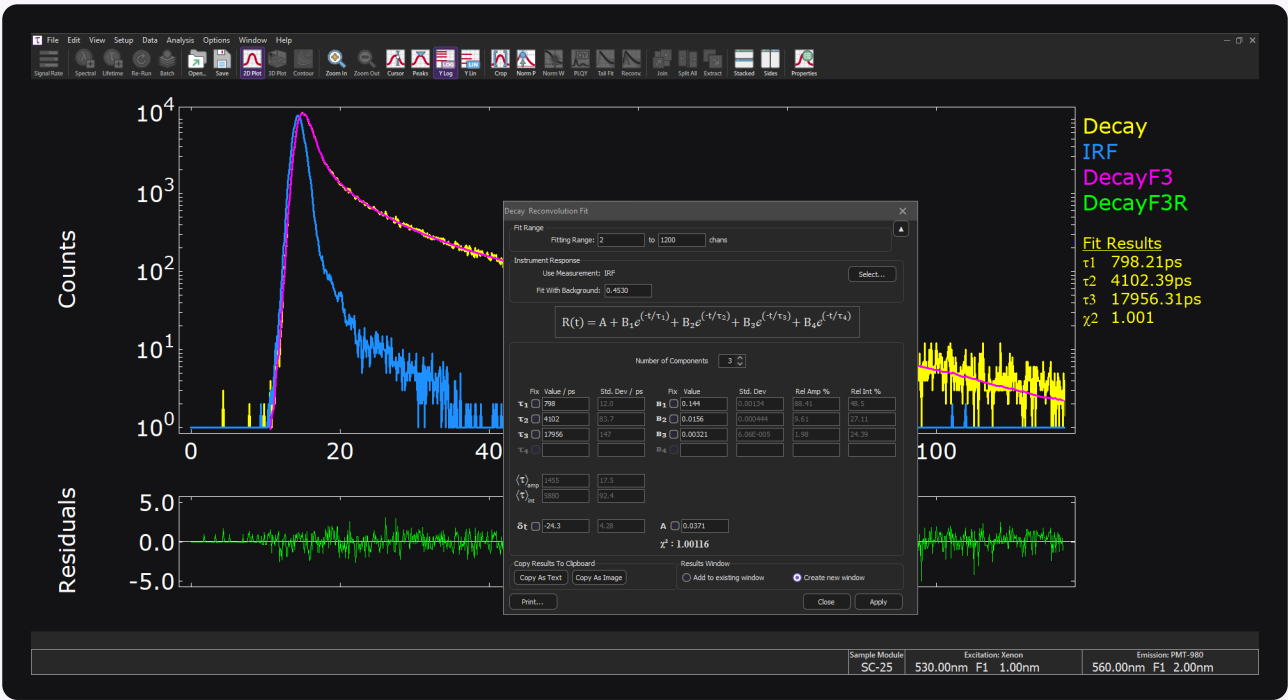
File Edit View Setup Data Analysis Options Window Help

Signal Rate Spectral Lifetime Re-Run Batch Open... Save 2D Plot 3D Plot Contour Zoom In Zoom Out Cursor Peaks Y Log Y Lin Crop Norm P Norm W PLQY Tail Fit Reconv. Join Split All Extract Stacked Sides Properties

$10^4$
$10^3$
$10^2$
$10^1$
$10^0$
Counts
0 20 40 100

Decay
IRF
DecayF3
DecayF3R

Fit Results
τ1 798.21ps
τ2 4102.39ps
τ3 17956.31ps
χ2 1.001

Residuals
5.0
0.0
-5.0

Decay Reconvolution Fit

Fit Range
Fitting Range: 2 to 1200 chans

Instrument Response
Use Measurement: IRF
Select...
Fit With Background: 0.4530

$R(t) = A + B_1e^{(-t/\tau_1)} + B_2e^{(-t/\tau_2)} + B_3e^{(-t/\tau_3)} + B_4e^{(-t/\tau_4)}$

Number of Components 3

| | Fix | Value / ps | Std. Dev / ps | | Fix | Value | Std. Dev | Rel Amp % | Rel Int % |
|---|---|---|---|---|---|---|---|---|---|
| $\tau_1$ | | 798 | 12.0 | $B_1$ | | 0.144 | 0.00134 | 88.41 | 48.5 |
| $\tau_2$ | | 4102 | 83.7 | $B_2$ | | 0.0156 | 0.000444 | 9.61 | 27.11 |
| $\tau_3$ | | 17956 | 147 | $B_3$ | | 0.00321 | 6.06E-005 | 1.98 | 24.39 |
| $\tau_4$ | | | | $B_4$ | | | | | |

$\langle\tau\rangle_{amp}$ 1455 17.5
$\langle\tau\rangle_{int}$ 8880 92.4

δt -24.3 4.28 A 0.0371

$\chi^2$ : 1.00116

Copy Results To Clipboard
Copy As Text Copy As Image
Results Window
Add to existing window Create new window
Print... Close Apply

Sample Module
SC-25
Excitation: Xenon
530.00nm F1 1.00nm
Emission: PMT-980
560.00nm F1 2.00nm